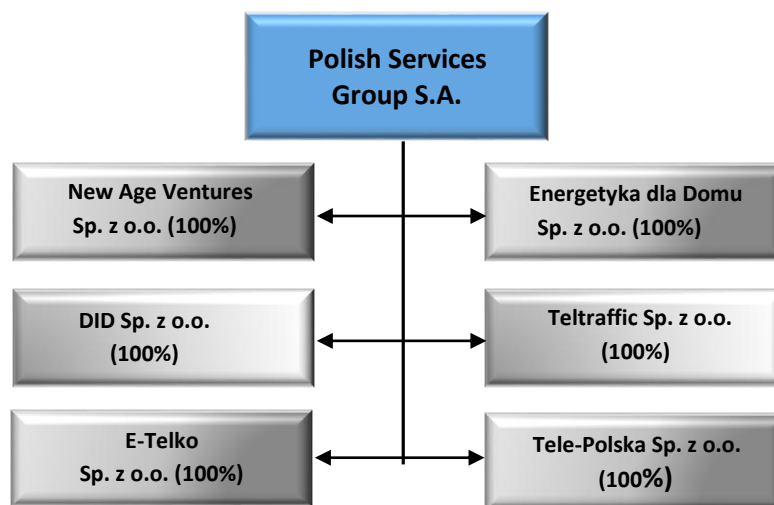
Polish Services Group S.A.

New Age Ventures Sp. z o.o. (100%)

Energetyka dla Domu Sp. z o.o. (100%)

DID Sp. z o.o. (100%)

Teltraffic Sp. z o.o. (100%)

E-Telko Sp. z o.o. (100%)

Tele-Polska Sp. z o.o. (100%)